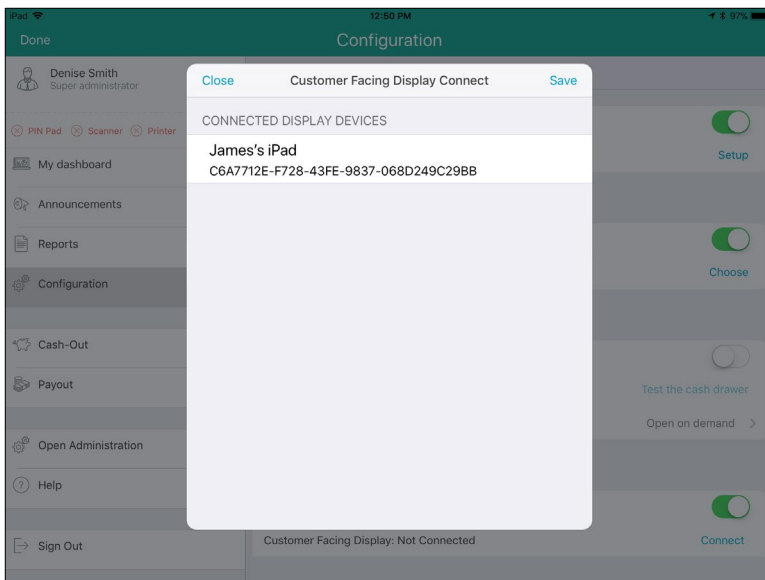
iPad
12:50 PM
97%

Done
Configuration

Denise Smith
Super administrator

PIN Pad Scanner Printer

My dashboard

Announcements

Reports

Configuration

Cash-Out

Payout

Open Administration

Help

Sign Out

Close
Customer Facing Display Connect
Save

CONNECTED DISPLAY DEVICES

James's iPad
C6A7712E-F728-43FE-9837-068D249C29BB

Setup

Choose

Test the cash drawer

Open on demand >

Customer Facing Display: Not Connected

Connect